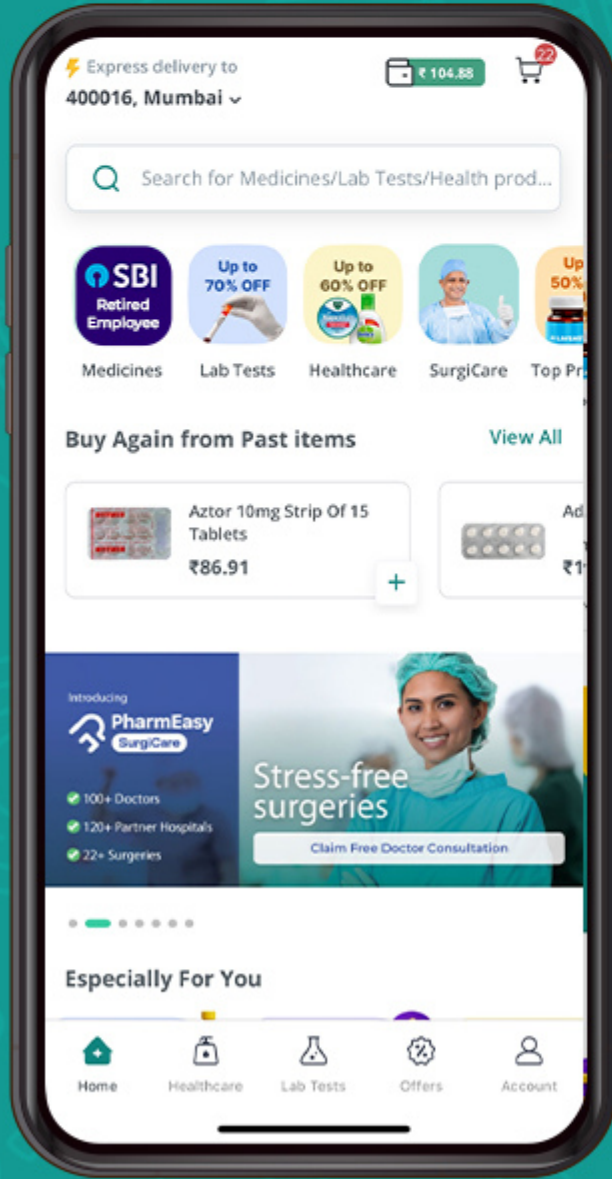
Express delivery to
400016, Mumbai

₹ 104.88

22

Search for Medicines/Lab Tests/Health prod...

SBI
Retired Employee
Medicines

Up to 70% OFF
Lab Tests

Up to 60% OFF
Healthcare

SurgiCare

Up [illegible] 50%
Top Pr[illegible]

Buy Again from Past items

View All

Aztor 10mg Strip Of 15 Tablets
₹86.91

+

Ad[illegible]
₹1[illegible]

Introducing
PharmEasy
SurgiCare
100+ Doctors
120+ Partner Hospitals
22+ Surgeries

Stress-free surgeries

Claim Free Doctor Consultation

Especially For You

Home
Healthcare
Lab Tests
Offers
Account